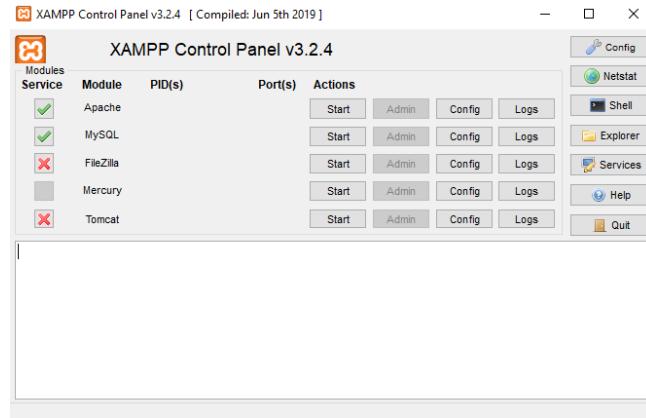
XAMPP Control Panel v3.2.4 [ Compiled: Jun 5th 2019 ]

XAMPP Control Panel v3.2.4

Config

Netstat

Shell

Explorer

Services

Help

Quit

Modules

| Service | Module | PID(s) | Port(s) | Actions | | | |
|---|---|---|---|---|---|---|---|
| | Apache | | | Start | Admin | Config | Logs |
| | MySQL | | | Start | Admin | Config | Logs |
| | FileZilla | | | Start | Admin | Config | Logs |
| | Mercury | | | Start | Admin | Config | Logs |
| | Tomcat | | | Start | Admin | Config | Logs |